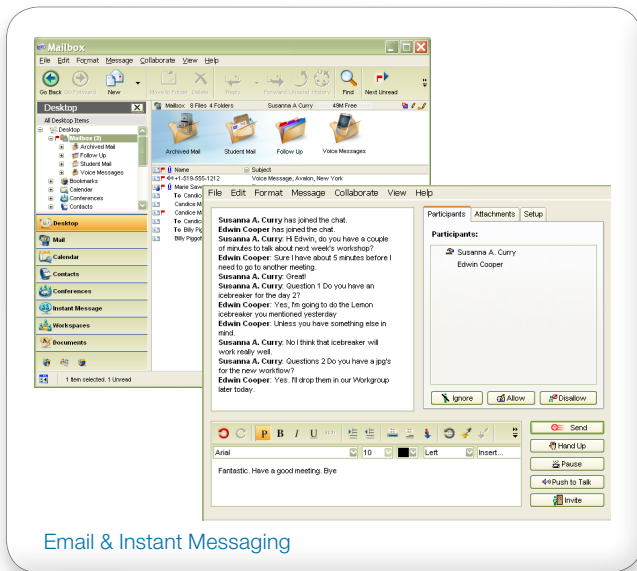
Mailbox

File Edit Format Message Collaborate View Help

Go Back Go Forward New Move to Folder Delete Reply Forward Unread History Find Next Unread

Desktop

All Desktop Items

Desktop
Mailbox (3)
Archived Mail
Follow Up
Student Mail
Voice Messages
Bookmarks
Calendar
Conferences
Contacts

Desktop
Mail
Calendar
Contacts
Conferences
Instant Message
Workspaces
Documents

1 Item selected, 1 Unread

Mailbox 8 Files 4 Folders Susanna A Curry 49M Free

Archived Mail Student Mail Follow Up Voice Messages

Name Subject
+1-519-555-1212 Voice Message, Avalon, New York
Marie Saw
To: Candic
Candice M
Candice M
To: Candic
To: Billy Pi
Billy Piggot

File Edit Format Message Collaborate View Help

Susanna A. Curry has joined the chat.
Edwin Cooper has joined the chat.
Susanna A. Curry: Hi Edwin, do you have a couple of minutes to talk about next week's workshop?
Edwin Cooper: Sure I have about 5 minutes before I need to go to another meeting.
Susanna A. Curry: Great!
Susanna A. Curry: Question 1 Do you have an icebreaker for the day 2?
Edwin Cooper: Yes, I'm going to do the Lemon icebreaker you mentioned yesterday
Edwin Cooper: Unless you have something else in mind.
Susanna A. Curry: No I think that icebreaker will work really well.
Susanna A. Curry: Questions 2 Do you have a jpg's for the new workflow?
Edwin Cooper: Yes. I'll drop them in our Workgroup later today.

Participants Attachments Setup

Participants:
Susanna A. Curry
Edwin Cooper

Ignore Allow Disallow

Arial 10 Left Insert...

Fantastic. Have a good meeting. Bye

Send
Hand Up
Pause
Push to Talk
Invite

Email & Instant Messaging